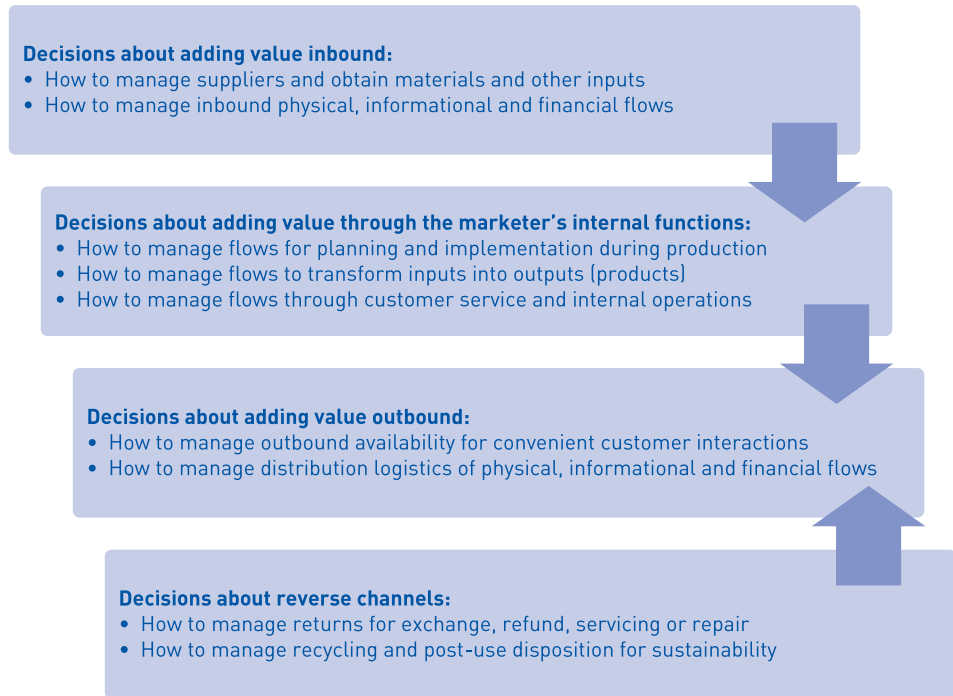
**Decisions about adding value inbound:**
• How to manage suppliers and obtain materials and other inputs
• How to manage inbound physical, informational and financial flows

**Decisions about adding value through the marketer's internal functions:**
• How to manage flows for planning and implementation during production
• How to manage flows to transform inputs into outputs (products)
• How to manage flows through customer service and internal operations

**Decisions about adding value outbound:**
• How to manage outbound availability for convenient customer interactions
• How to manage distribution logistics of physical, informational and financial flows

**Decisions about reverse channels:**
• How to manage returns for exchange, refund, servicing or repair
• How to manage recycling and post-use disposition for sustainability